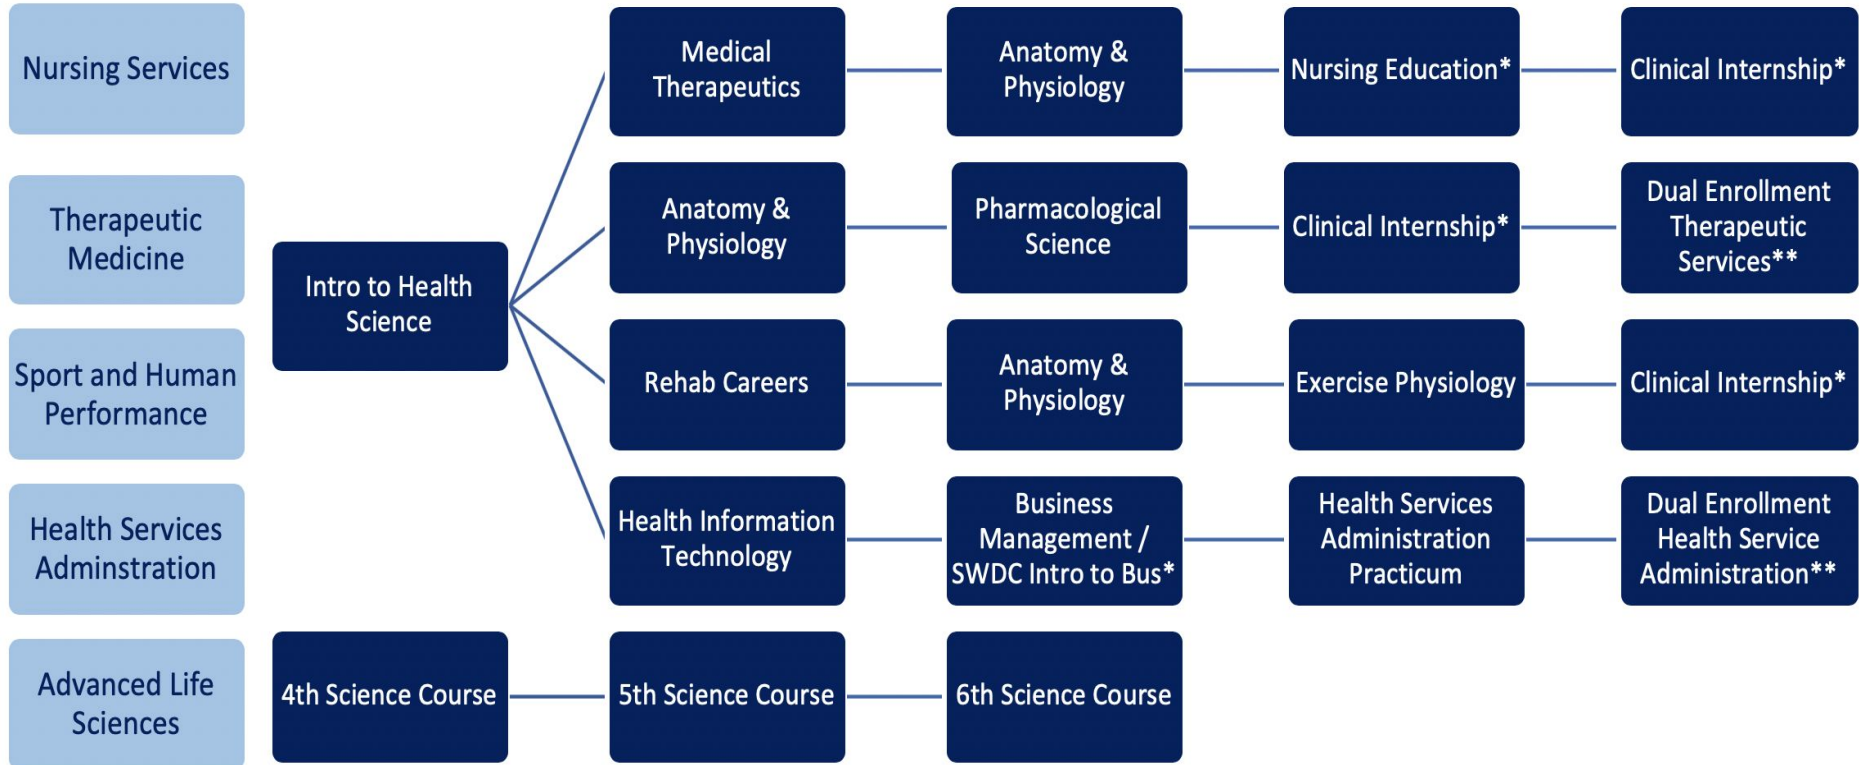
Nursing Services

Therapeutic Medicine

Sport and Human Performance

Health Services Adminstration

Advanced Life Sciences

Intro to Health Science

Medical Therapeutics

Anatomy & Physiology

Nursing Education*

Clinical Internship*

Anatomy & Physiology

Pharmacological Science

Clinical Internship*

Dual Enrollment Therapeutic Services**

Rehab Careers

Anatomy & Physiology

Exercise Physiology

Clinical Internship*

Health Information Technology

Business Management / SWDC Intro to Bus*

Health Services Administration Practicum

Dual Enrollment Health Service Administration**

4th Science Course

5th Science Course

6th Science Course